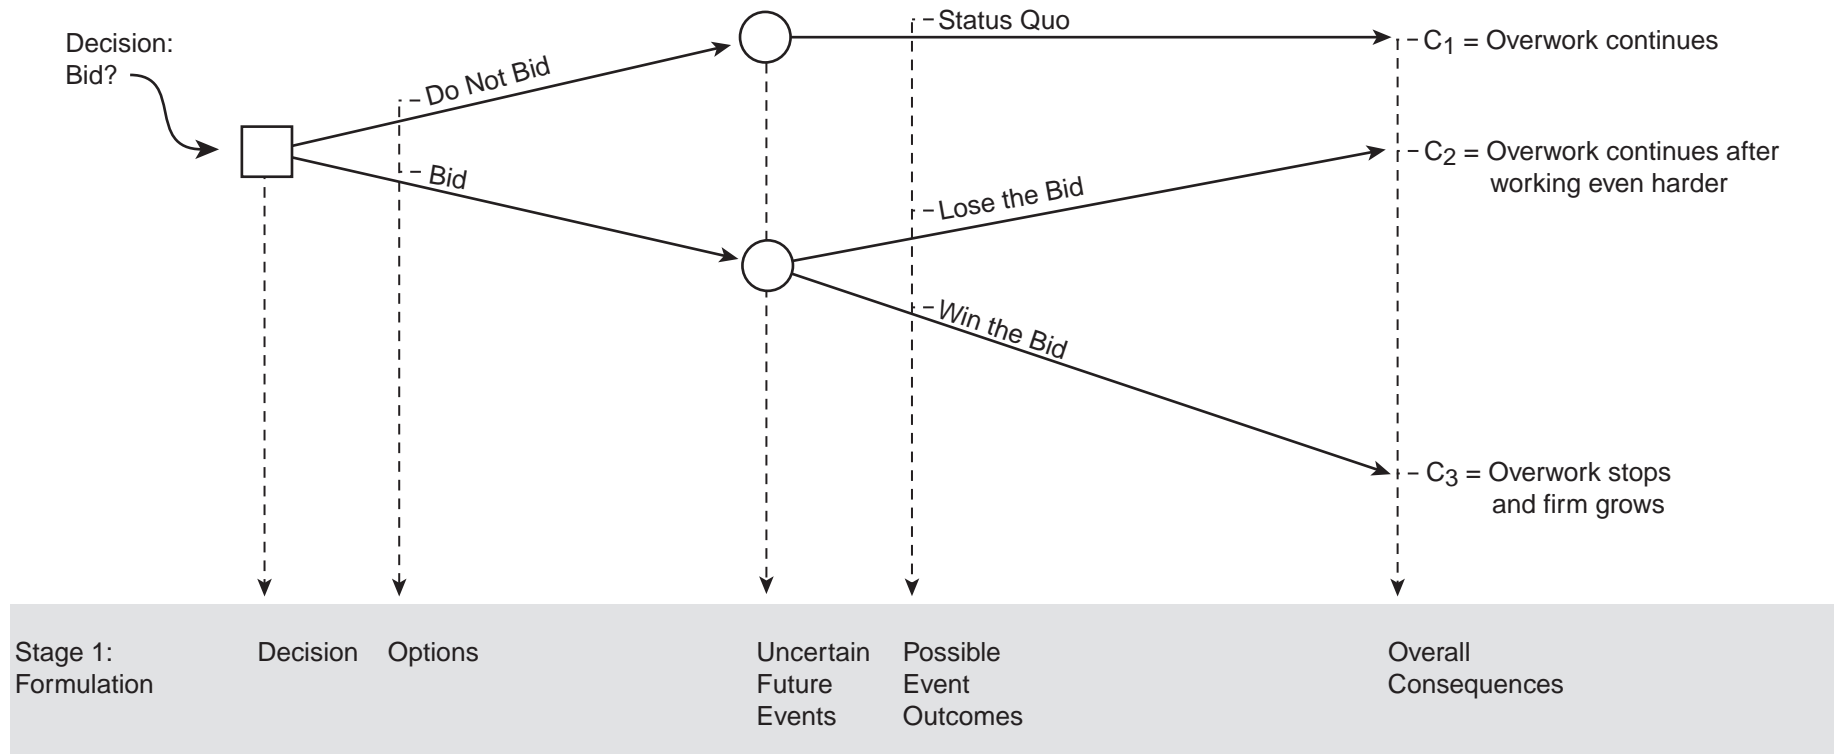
Decision:
Bid?

Do Not Bid

Bid

Status Quo

Lose the Bid

Win the Bid

$C_1$ = Overwork continues

$C_2$ = Overwork continues after working even harder

$C_3$ = Overwork stops and firm grows

Stage 1:
Formulation

Decision

Options

Uncertain
Future
Events

Possible
Event
Outcomes

Overall
Consequences